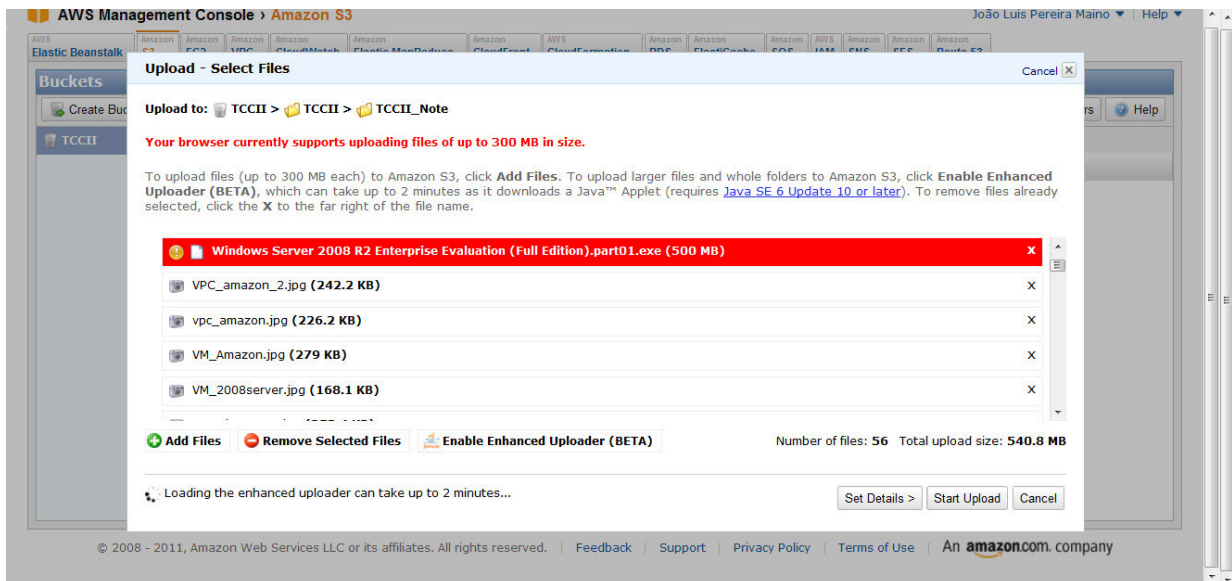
AWS Management Console › Amazon S3

João Luis Pereira Maino ▼ | Help ▼

AWS Elastic Beanstalk | Amazon S3 | Amazon EC2 | Amazon VPC | Amazon CloudWatch | Amazon Elastic MapReduce | Amazon CloudFront | AWS CloudFormation | Amazon RDS | Amazon ElastiCache | Amazon SQS | AWS IAM | Amazon SNS | Amazon SES | Amazon Route 53

Buckets

Create Buc

TCCII

rs

Help

Upload - Select Files

Cancel

Upload to: TCCII > TCCII > TCCII_Note

Your browser currently supports uploading files of up to 300 MB in size.

To upload files (up to 300 MB each) to Amazon S3, click Add Files. To upload larger files and whole folders to Amazon S3, click Enable Enhanced Uploader (BETA), which can take up to 2 minutes as it downloads a Java™ Applet (requires Java SE 6 Update 10 or later). To remove files already selected, click the X to the far right of the file name.

Windows Server 2008 R2 Enterprise Evaluation (Full Edition).part01.exe (500 MB) X

VPC_amazon_2.jpg (242.2 KB) X

vpc_amazon.jpg (226.2 KB) X

VM_Amazon.jpg (279 KB) X

VM_2008server.jpg (168.1 KB) X

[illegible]

Add Files

Remove Selected Files

Enable Enhanced Uploader (BETA)

Number of files: 56 Total upload size: 540.8 MB

Loading the enhanced uploader can take up to 2 minutes...

Set Details >

Start Upload

Cancel

© 2008 - 2011, Amazon Web Services LLC or its affiliates. All rights reserved. | Feedback | Support | Privacy Policy | Terms of Use | An amazon.com. company